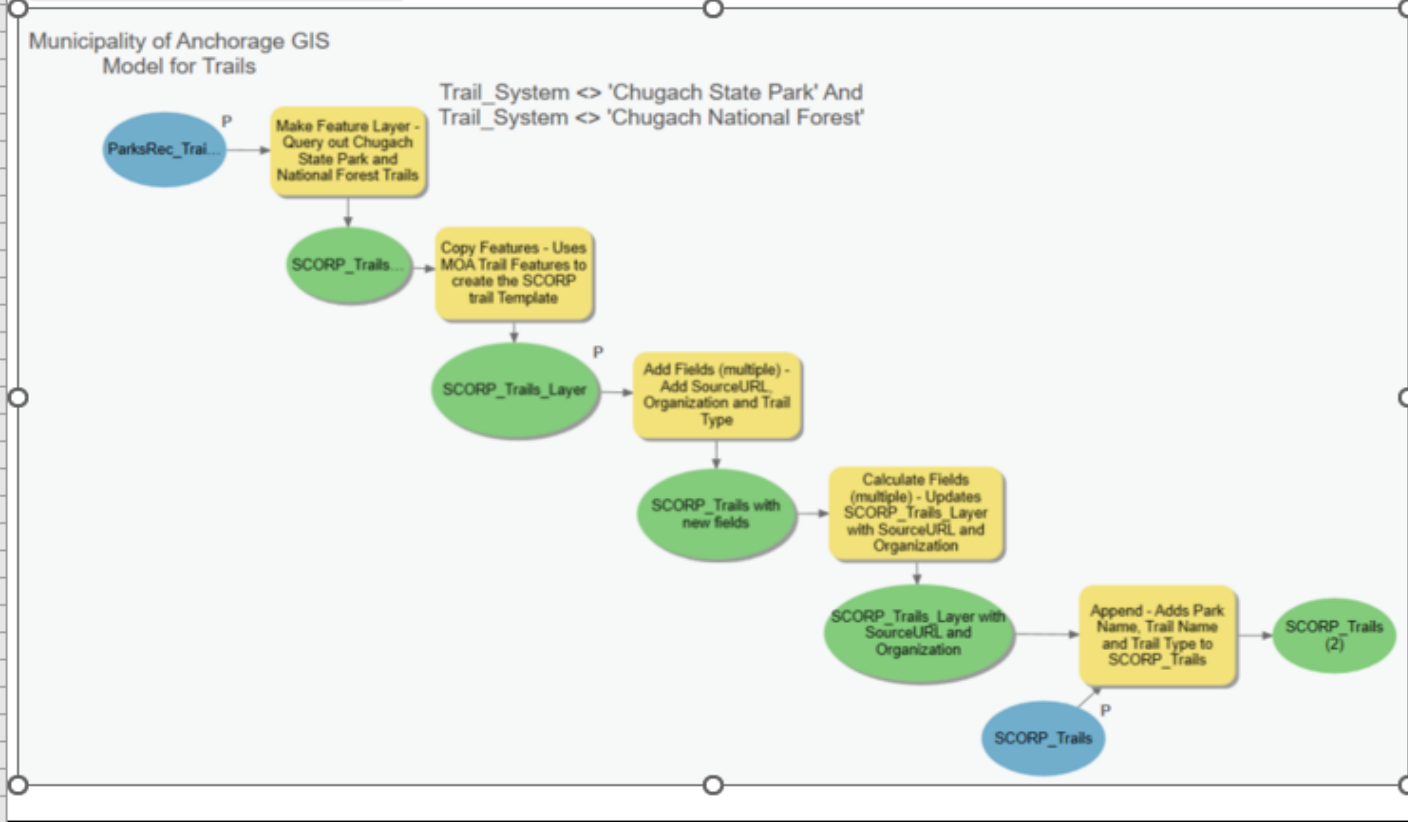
Municipality of Anchorage GIS
Model for Trails

Trail_System <> 'Chugach State Park' And
Trail_System <> 'Chugach National Forest'

ParksRec_Trai...

P

Make Feature Layer - Query out Chugach State Park and National Forest Trails

SCORP_Trails...

Copy Features - Uses MOA Trail Features to create the SCORP trail Template

SCORP_Trails_Layer

P

Add Fields (multiple) - Add SourceURL, Organization and Trail Type

SCORP_Trails with new fields

Calculate Fields (multiple) - Updates SCORP_Trails_Layer with SourceURL and Organization

SCORP_Trails_Layer with SourceURL and Organization

Append - Adds Park Name, Trail Name and Trail Type to SCORP_Trails

SCORP_Trails (2)

SCORP_Trails

P